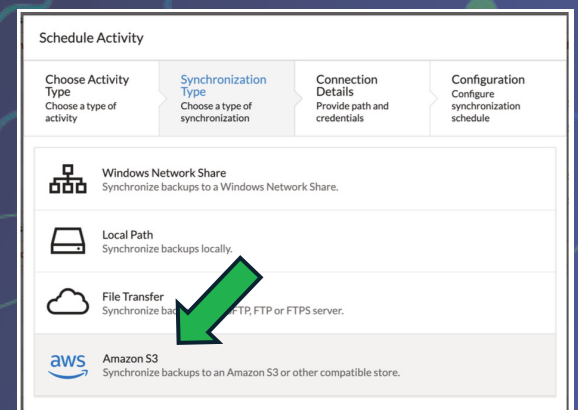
Schedule Activity

Choose Activity Type
Choose a type of activity

Synchronization Type
Choose a type of synchronization

Connection Details
Provide path and credentials

Configuration
Configure synchronization schedule

Windows Network Share
Synchronize backups to a Windows Network Share.

Local Path
Synchronize backups locally.

File Transfer
Synchronize ba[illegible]FTP, FTP or FTPS server.

aws
Amazon S3
Synchronize backups to an Amazon S3 or other compatible store.